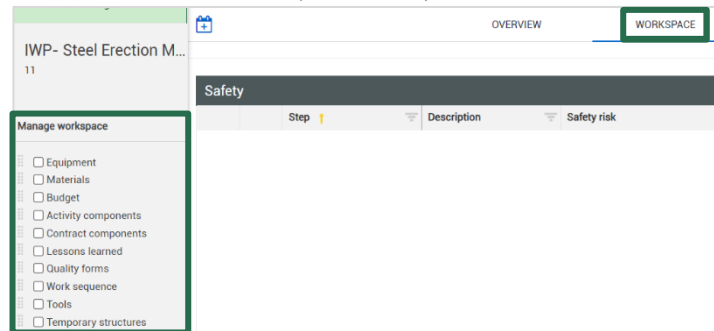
IWP- Steel Erection M...
11

OVERVIEW
WORKSPACE

Safety

| Step | Description | Safety risk |
|---|---|---|

Manage workspace

Equipment
Materials
Budget
Activity components
Contract components
Lessons learned
Quality forms
Work sequence
Tools
Temporary structures